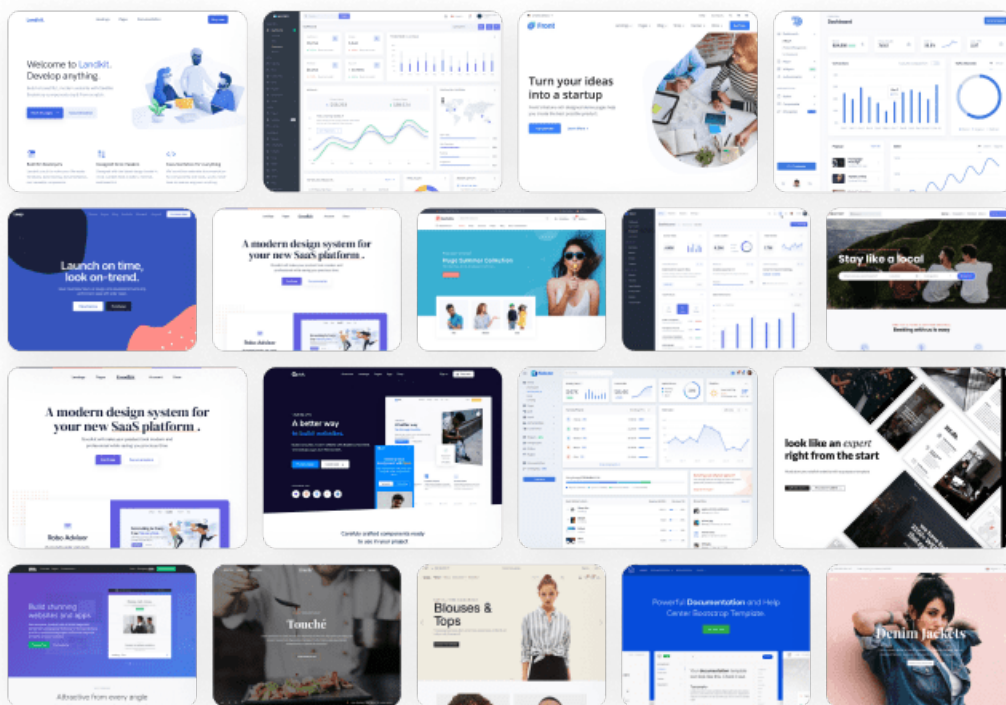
Landkit

Welcome to Landkit. Develop anything.

Front

Turn your ideas into a startup

Dashboard

Launch on time, look on-trend.

A modern design system for your new SaaS platform .

Robo Advisor

Stay like a local

A modern design system for your new SaaS platform .

Robo Advisor

A better way to build websites.

Carefully crafted components ready to use in your project

look like an expert right from the start

Build stunning websites and apps

Attractive from every angle

Touché

Blouses & Tops

Powerful Documentation and Help Center Bootstrap Template

Denim Jackets